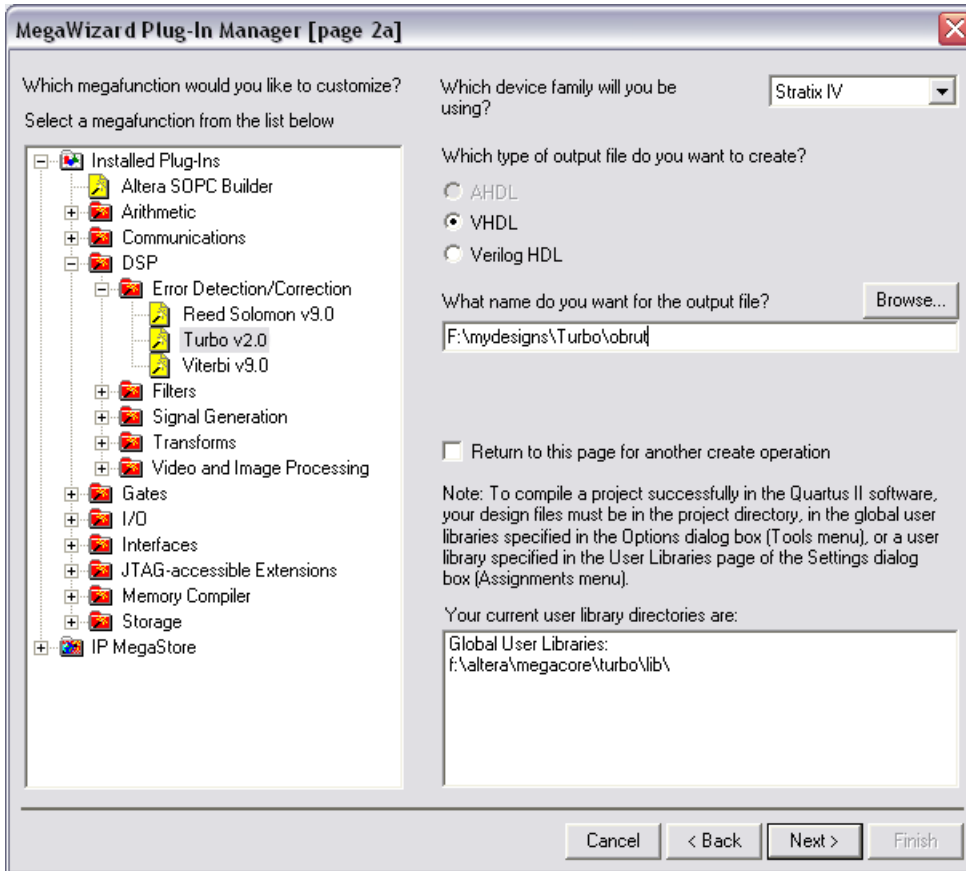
MegaWizard Plug-In Manager [page 2a]

Which megafunction would you like to customize?

Select a megafunction from the list below

Installed Plug-Ins
Altera SOPC Builder
Arithmetic
Communications
DSP
Error Detection/Correction
Reed Solomon v9.0
Turbo v2.0
Viterbi v9.0
Filters
Signal Generation
Transforms
Video and Image Processing
Gates
I/O
Interfaces
JTAG-accessible Extensions
Memory Compiler
Storage
IP MegaStore

Which device family will you be using?

Stratix IV

Which type of output file do you want to create?

AHDL
VHDL
Verilog HDL

What name do you want for the output file?

Browse...

F:\mydesigns\Turbo\obrut

Return to this page for another create operation

Note: To compile a project successfully in the Quartus II software, your design files must be in the project directory, in the global user libraries specified in the Options dialog box (Tools menu), or a user library specified in the User Libraries page of the Settings dialog box (Assignments menu).

Your current user library directories are:

Global User Libraries:
f:\altera\megacore\turbo\lib\

Cancel
< Back
Next >
Finish